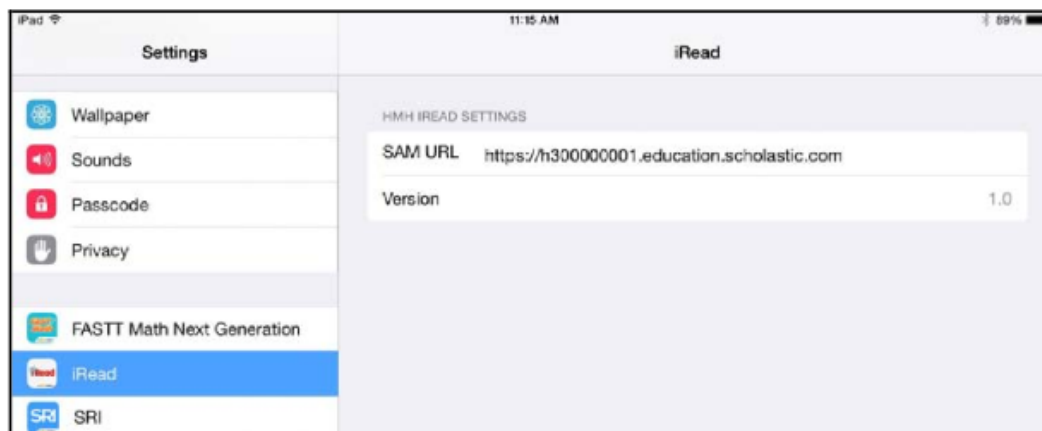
iPad

11:15 AM

89%

Settings

iRead

Wallpaper

Sounds

Passcode

Privacy

FASTT Math Next Generation

iRead

SRI

HMH IREAD SETTINGS

SAM URL https://h300000001.education.scholastic.com

Version 1.0